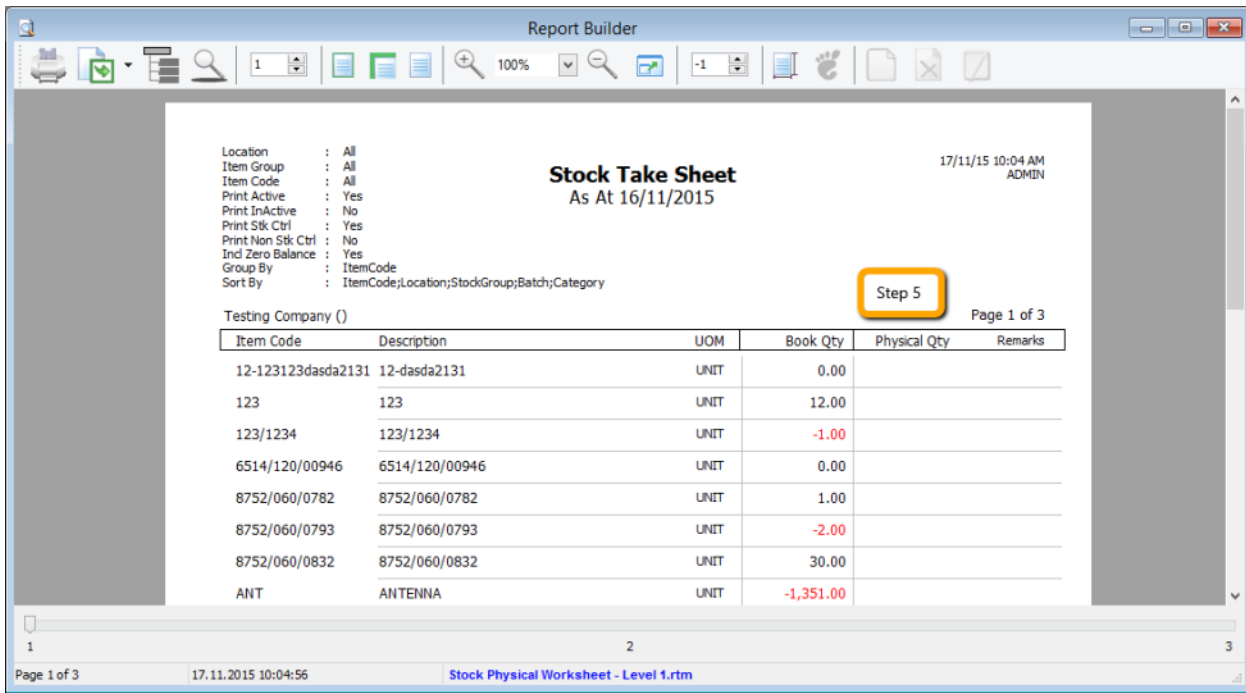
Report Builder

1

100%

-1

Location : All
Item Group : All
Item Code : All
Print Active : Yes
Print InActive : No
Print Stk Ctrl : Yes
Print Non Stk Ctrl : No
Incl Zero Balance : Yes
Group By : ItemCode
Sort By : ItemCode;Location;StockGroup;Batch;Category

Stock Take Sheet
As At 16/11/2015

17/11/15 10:04 AM
ADMIN

Step 5

Testing Company ()

Page 1 of 3

| Item Code | Description | UOM | Book Qty | Physical Qty | Remarks |
|---|---|---|---|---|---|
| 12-123123dasda2131 | 12-dasda2131 | UNIT | 0.00 | | |
| 123 | 123 | UNIT | 12.00 | | |
| 123/1234 | 123/1234 | UNIT | -1.00 | | |
| 6514/120/00946 | 6514/120/00946 | UNIT | 0.00 | | |
| 8752/060/0782 | 8752/060/0782 | UNIT | 1.00 | | |
| 8752/060/0793 | 8752/060/0793 | UNIT | -2.00 | | |
| 8752/060/0832 | 8752/060/0832 | UNIT | 30.00 | | |
| ANT | ANTENNA | UNIT | -1,351.00 | | |

1 2 3

Page 1 of 3 17.11.2015 10:04:56 Stock Physical Worksheet - Level 1.rtm